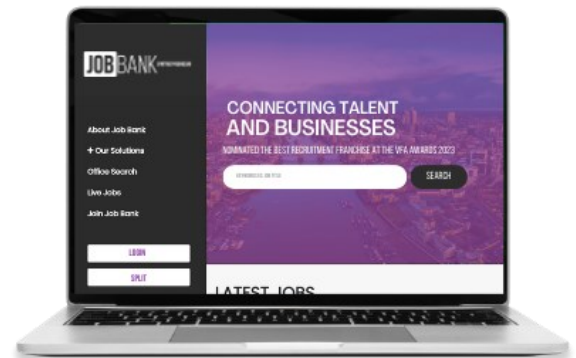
JOBBANK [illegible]

About Job Bank
+ Our Solutions
Office Search
Live Jobs
Join Job Bank

LOGIN
SPLIT

CONNECTING TALENT AND BUSINESSES
NOMINATED THE BEST RECRUITMENT FRANCHISE AT THE VFA AWARDS 2023

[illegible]
SEARCH

LATEST JOBS